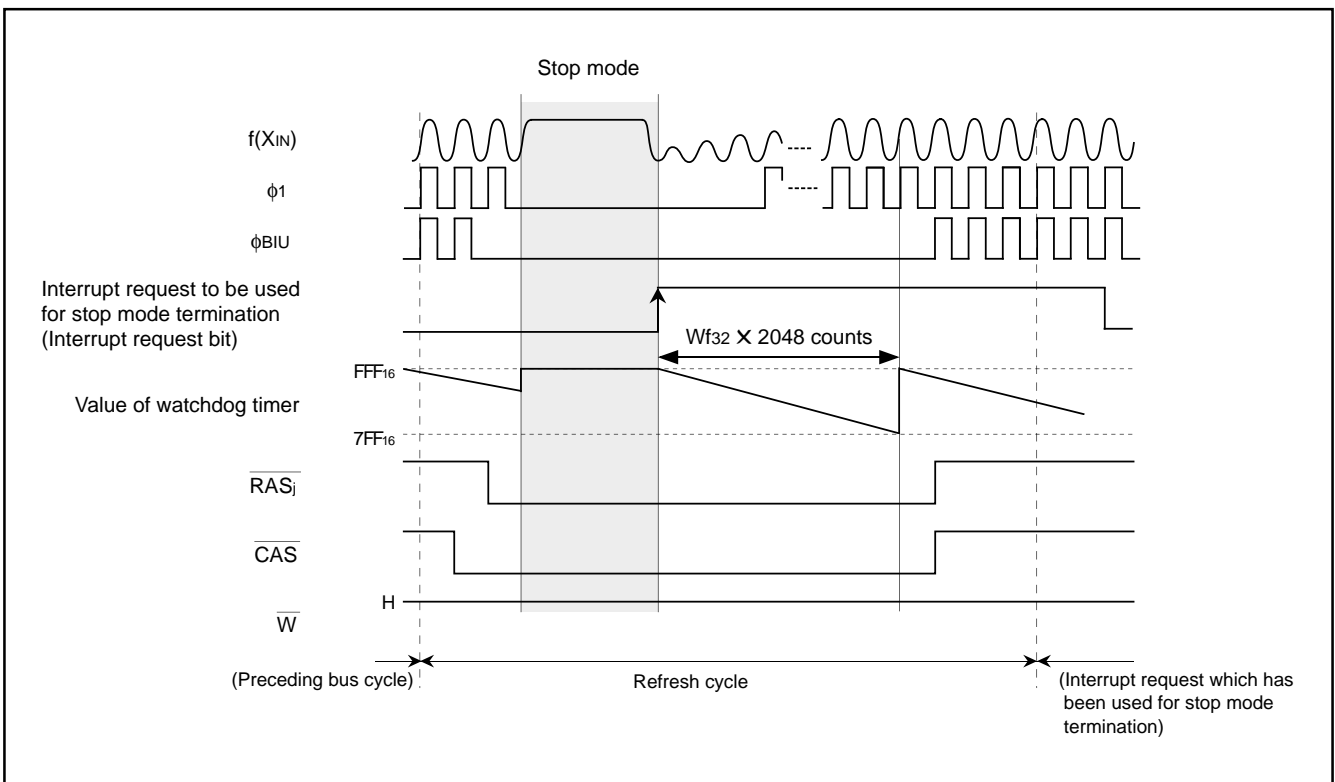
Stop mode

$f(X_{IN})$

$\phi 1$

$\phi BIU$

Interrupt request to be used for stop mode termination (Interrupt request bit)

$Wf_{32} \times 2048$ counts

$FFF_{16}$

Value of watchdog timer

$7FF_{16}$

$\overline{RAS_j}$

$\overline{CAS}$

H

$\overline{W}$

(Preceding bus cycle)

Refresh cycle

(Interrupt request which has been used for stop mode termination)